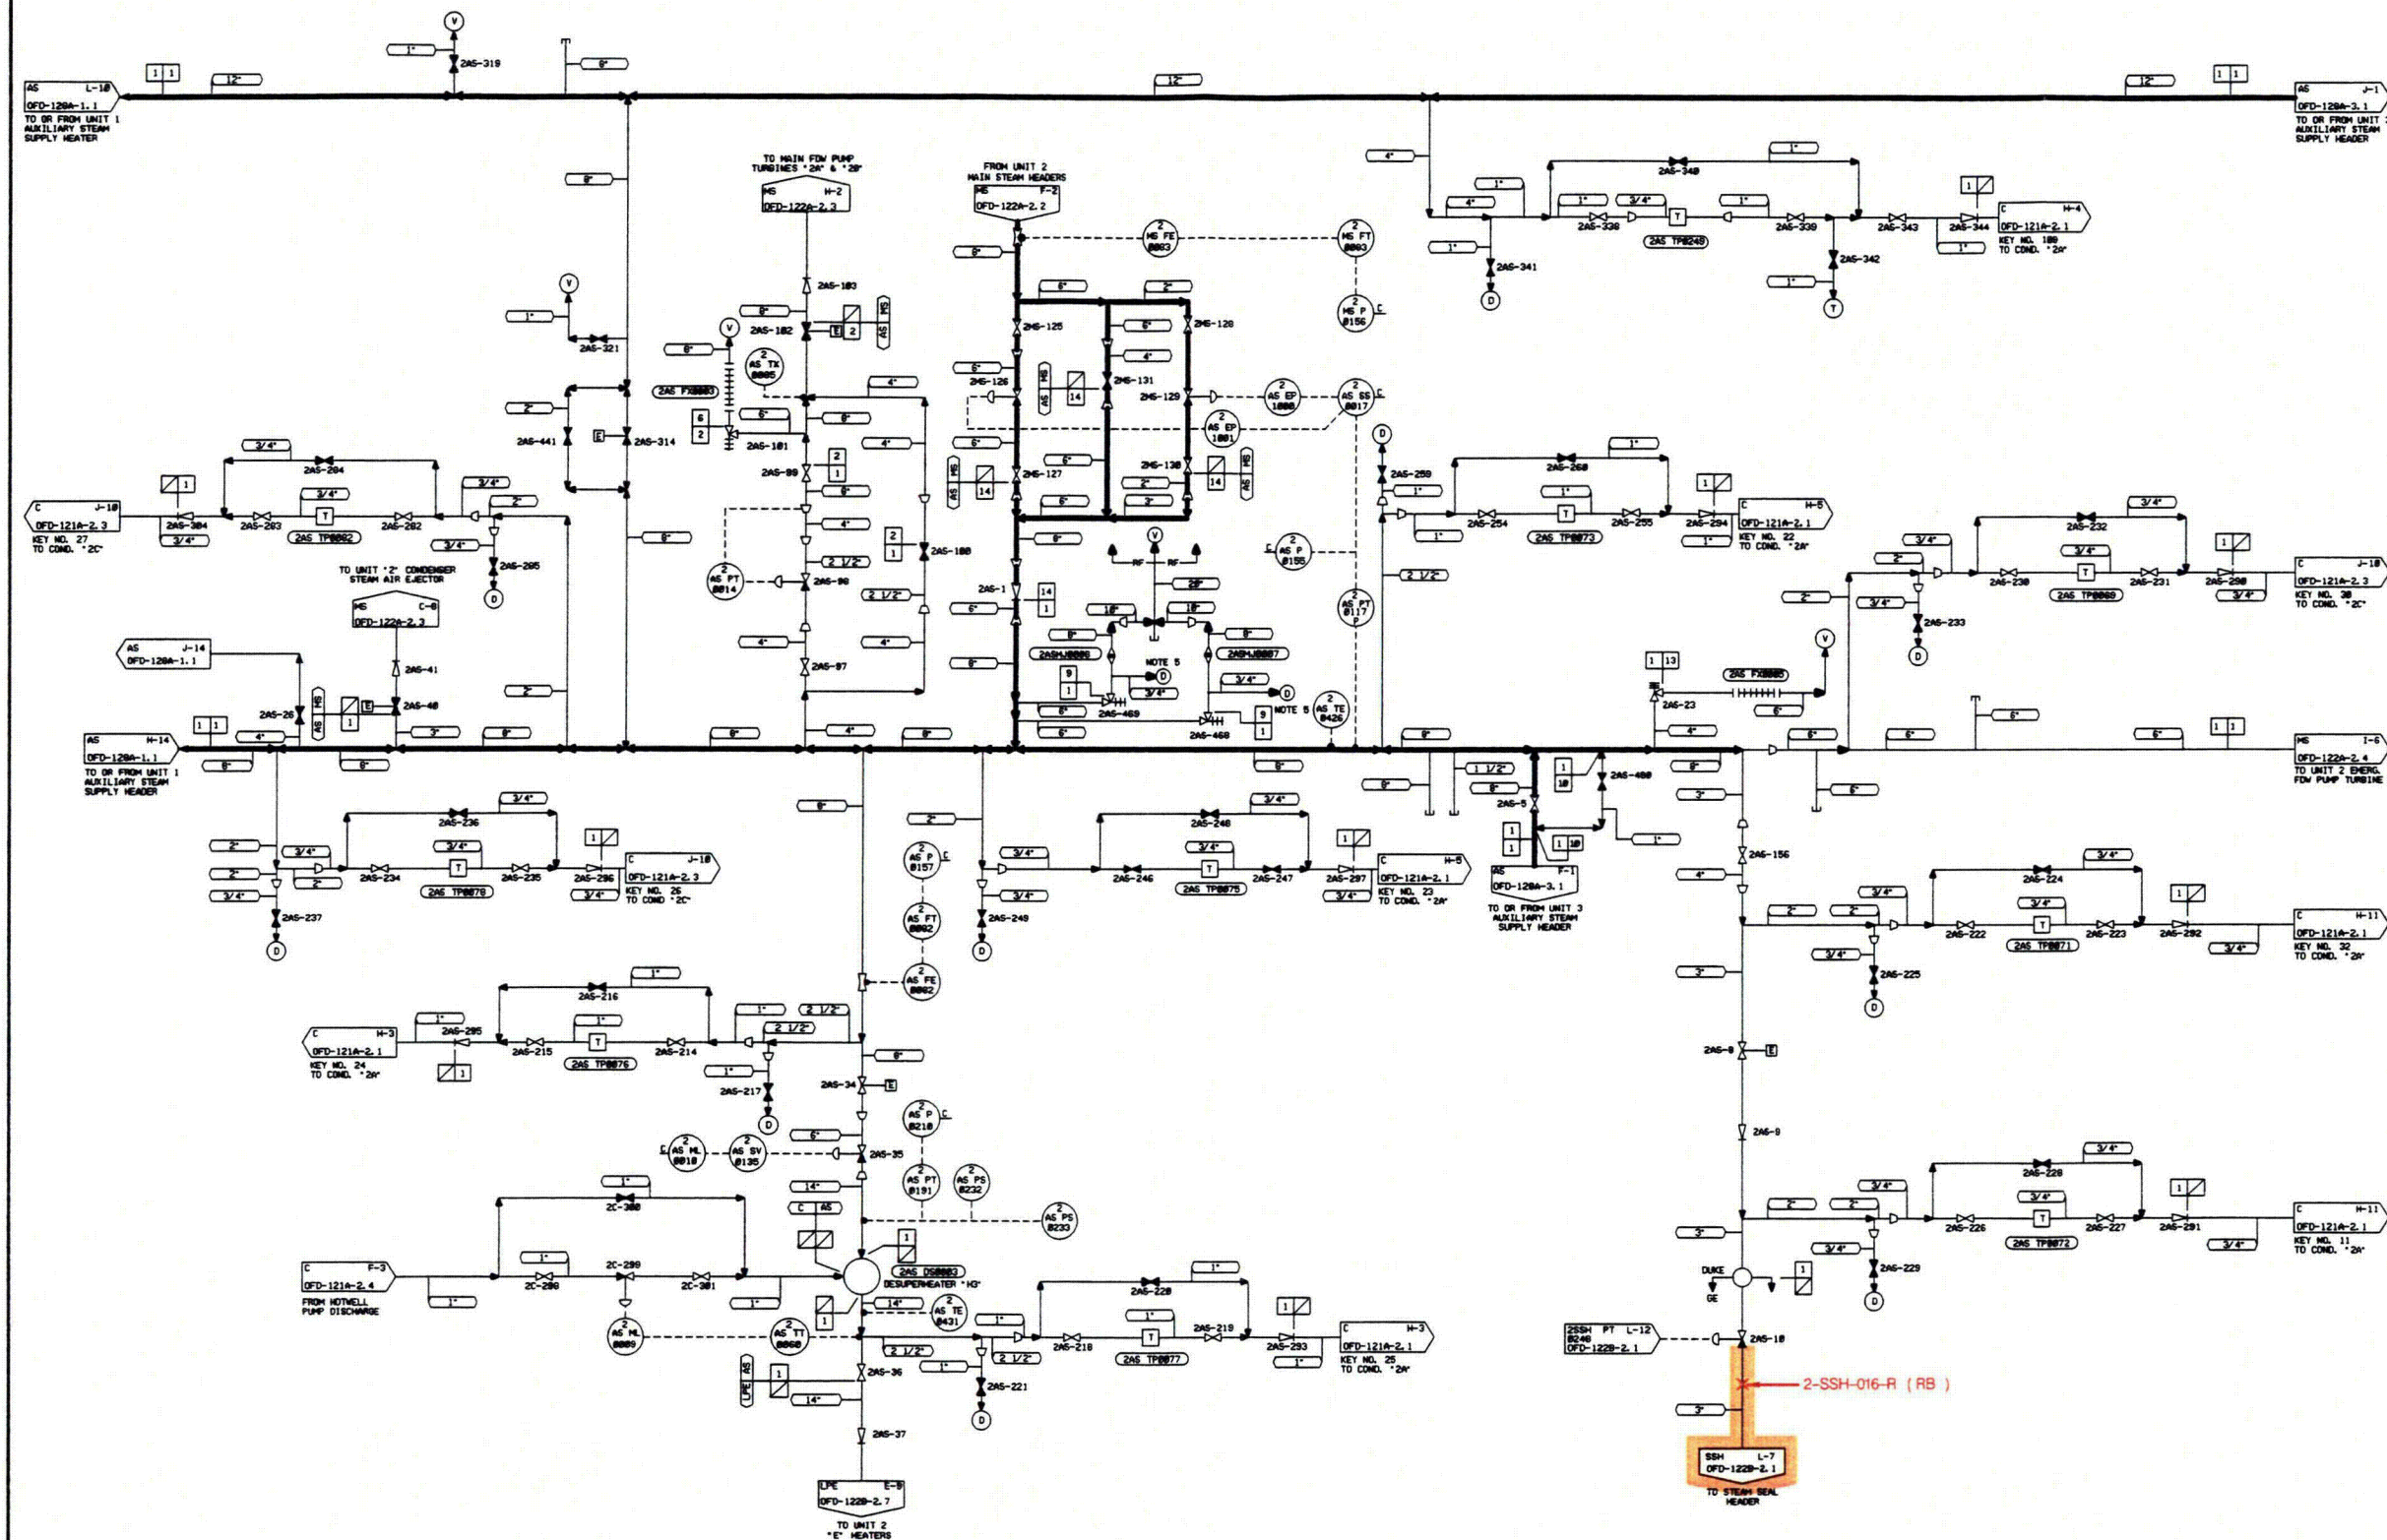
AS L-10
OFD-120A-1.1
TO OR FROM UNIT 1 AUXILIARY STEAM SUPPLY HEATER

1 1
12"
1"
2AS-319
6"
12"
12"
1 1

AS J-1
OFD-120A-3.1
TO OR FROM UNIT 3 AUXILIARY STEAM SUPPLY HEADER

TO MAIN FDW PUMP TURBINES "2A" & "2B"
MS H-2
OFD-122A-2.3

FROM UNIT 2 MAIN STEAM HEADERS
MS F-2
OFD-122A-2.2

2 MS FE 0003
2 MS FT 0003
2 MS P 0156

2AS-103
2AS-102
2AS-101
2AS-99
2AS-98
2AS-97
2AS-100
2AS TX 0005
2AS FX0003

2MS-125
2MS-126
2MS-127
2MS-128
2MS-129
2MS-130
2MS-131

2 AS EP 1000
2 AS EP 1001
2 AS SS 0017

2AS-321
2AS-441
2AS-314

C J-10
OFD-121A-2.3
KEY NO. 27
TO COND. "2C"

2AS-304
2AS-203
2AS-204
2AS-202
2AS TP0082
2AS-205

TO UNIT "2" CONDENSER STEAM AIR EJECTOR
MS C-8
OFD-122A-2.3
2AS-41
2AS-40
2AS-26

AS J-14
OFD-120A-1.1

2 AS PT 0014

2AS-1
RF RF
20"
10"
10"
8"
8"
2ASMJ0006
2ASMJ0007
NOTE 5
NOTE 5
2AS-469
2AS-468
2 AS TE 0426

2 AS P 0155
2 AS PT 0117

2AS-258
2AS-260
2AS-254
2AS-255
2AS TP0073
2AS-294

C H-5
OFD-121A-2.1
KEY NO. 22
TO COND. "2A"

2AS-340
2AS-338
2AS-339
2AS TP0249
2AS-343
2AS-344
2AS-341
2AS-342

C H-4
OFD-121A-2.1
KEY NO. 180
TO COND. "2A"

2AS-232
2AS-230
2AS TP0069
2AS-231
2AS-290
2AS-233

C J-10
OFD-121A-2.3
KEY NO. 30
TO COND. "2C"

1 13
2AS FX0005
2AS-23

AS H-14
OFD-120A-1.1
TO OR FROM UNIT 1 AUXILIARY STEAM SUPPLY HEADER

MS I-6
OFD-122A-2.4
TO UNIT 2 EMERG. FDW PUMP TURBINE

2AS-236
2AS-234
2AS TP0070
2AS-235
2AS-296
2AS-237

C J-10
OFD-121A-2.3
KEY NO. 26
TO COND "2C"

2 AS P 0157
2 AS FT 0002
2 AS FE 0002

2AS-248
2AS-246
2AS TP0075
2AS-247
2AS-297
2AS-249

C H-5
OFD-121A-2.1
KEY NO. 23
TO COND. "2A"

2AS-480
2AS-5
AS F-1
OFD-120A-3.1
TO OR FROM UNIT 3 AUXILIARY STEAM SUPPLY HEADER

2AS-156
2AS-224
2AS-222
2AS TP0071
2AS-223
2AS-292
2AS-225

C H-11
OFD-121A-2.1
KEY NO. 32
TO COND. "2A"

2AS-216
2AS-215
2AS TP0076
2AS-214
2AS-295
2AS-217

C H-3
OFD-121A-2.1
KEY NO. 24
TO COND. "2A"

2AS-34
2AS-35
2AS-36
2AS-37
2 AS P 0210
2 AS ML 0010
2 AS SV 0135
2 AS PT 0191
2 AS PS 0232
2 AS PS 0233

2AS-8
2AS-9

2C-300
2C-298
2C-299
2C-301

C F-3
OFD-121A-2.4
FROM HOTWELL PUMP DISCHARGE

2AS DS0003
DESUPERHEATER "H3"
2 AS TE 0431
2 AS TT 0060
2 AS ML 0009

2AS-220
2AS-218
2AS TP0077
2AS-219
2AS-293
2AS-221

C H-3
OFD-121A-2.1
KEY NO. 25
TO COND. "2A"

LPE E-8
OFD-122B-2.7
TO UNIT 2 "E" HEATERS

2AS-228
2AS-226
2AS TP0072
2AS-227
2AS-291
2AS-229

C H-11
OFD-121A-2.1
KEY NO. 11
TO COND. "2A"

DUKE GE
2SSH PT L-12
0240
OFD-122B-2.1
2AS-10
2-SSH-016-R (RB)

SSH L-7
OFD-122B-2.1
TO STEAM SEAL HEADER